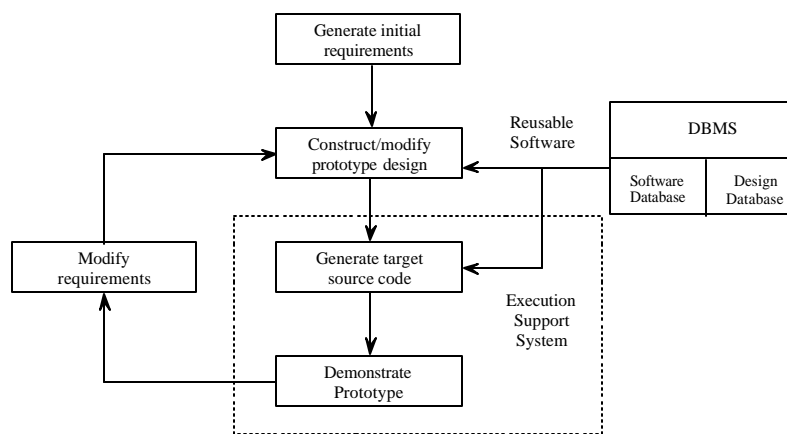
Generate initial requirements

Construct/modify prototype design

Reusable Software

DBMS

Software Database

Design Database

Modify requirements

Generate target source code

Execution Support System

Demonstrate Prototype